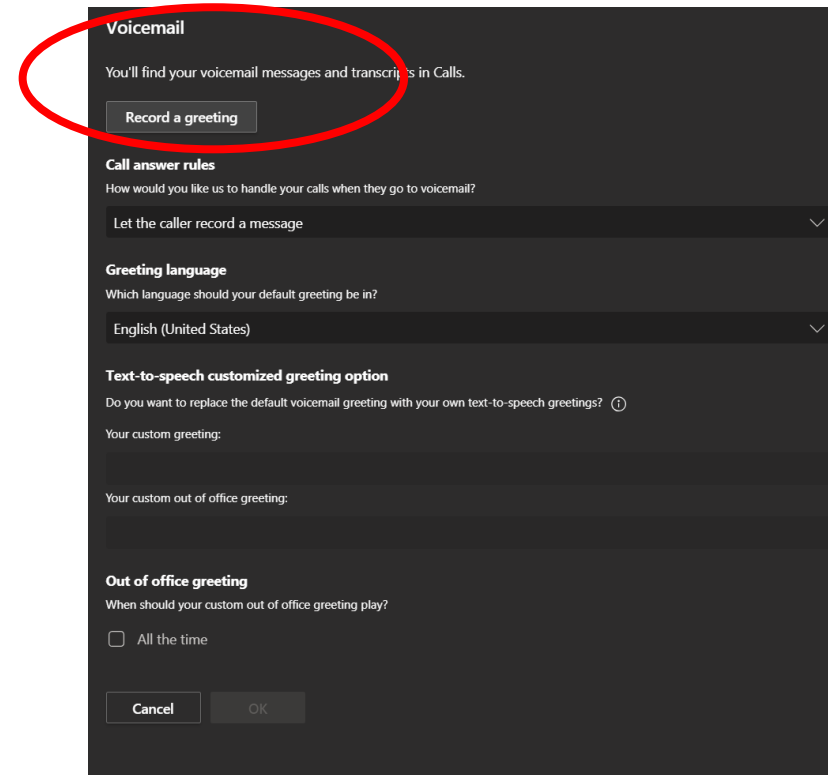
Voicemail

You'll find your voicemail messages and transcripts in Calls.

Record a greeting

Call answer rules

How would you like us to handle your calls when they go to voicemail?

Let the caller record a message

Greeting language

Which language should your default greeting be in?

English (United States)

Text-to-speech customized greeting option

Do you want to replace the default voicemail greeting with your own text-to-speech greetings?

Your custom greeting:

Your custom out of office greeting:

Out of office greeting

When should your custom out of office greeting play?

All the time

Cancel

OK